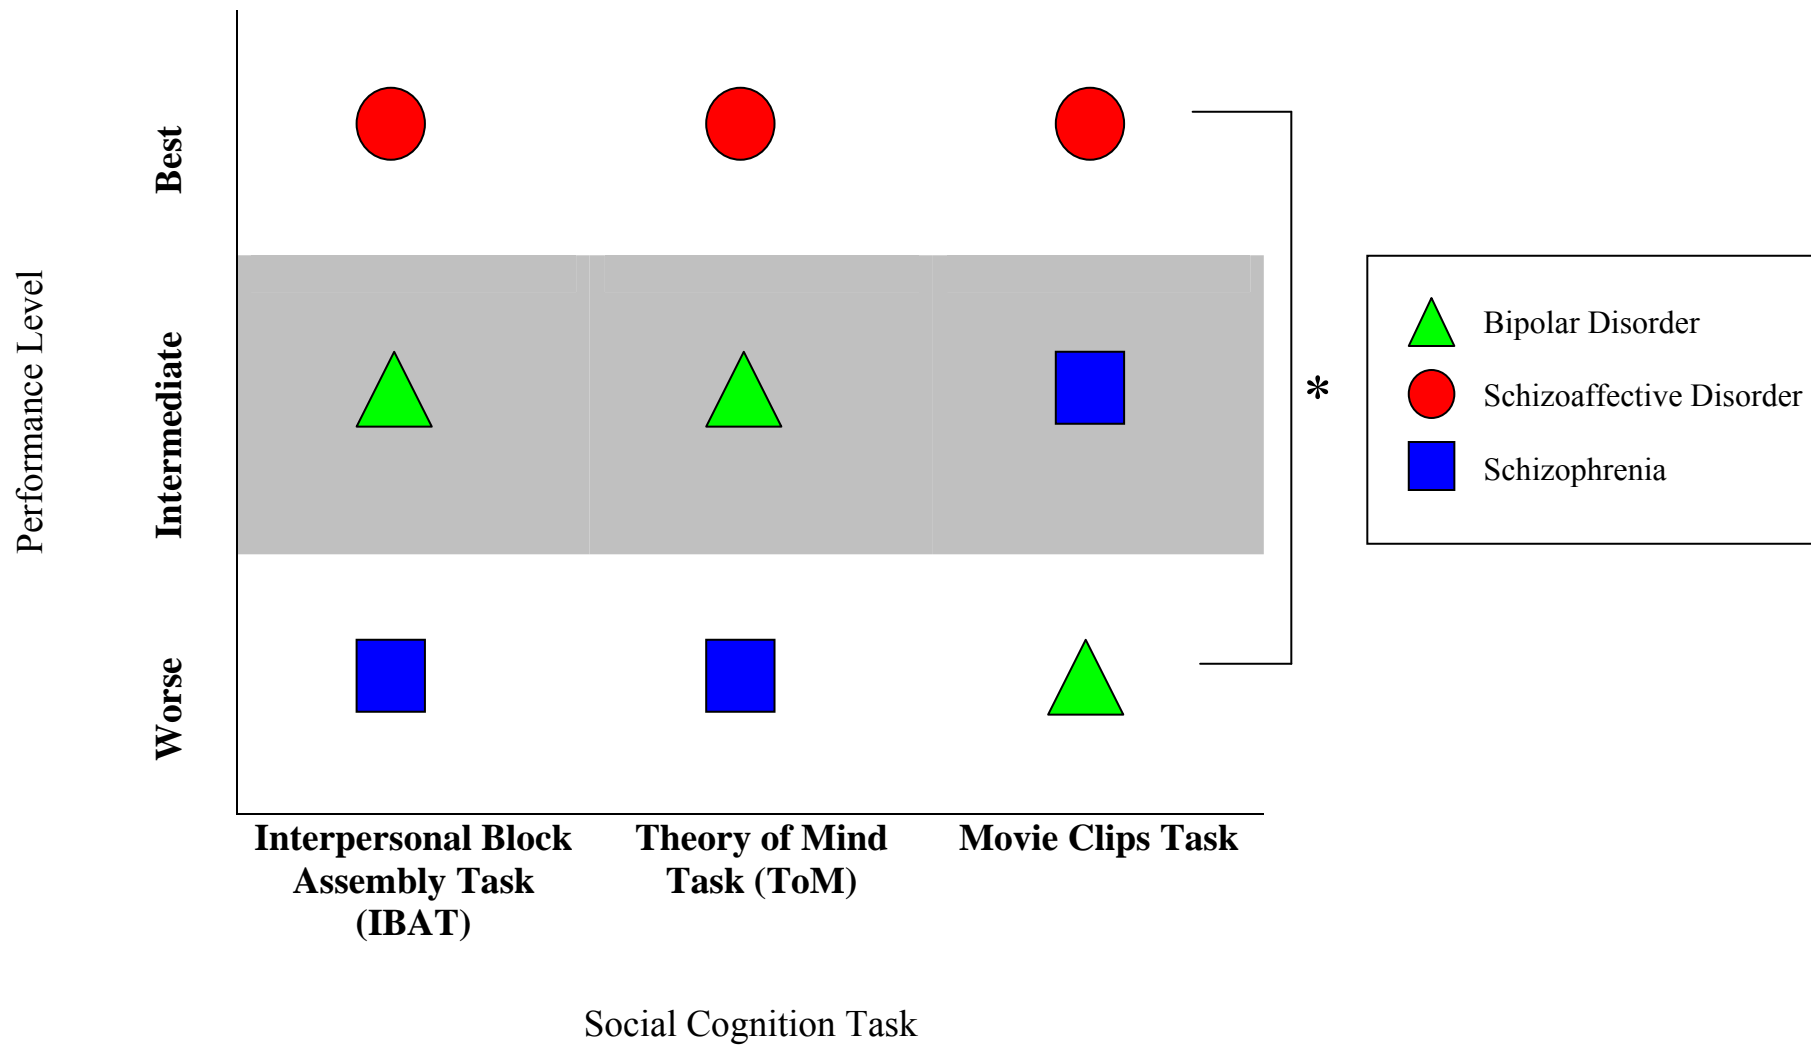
Performance Level

Best

Intermediate

Worse

*

Bipolar Disorder

Schizoaffective Disorder

Schizophrenia

Interpersonal Block Assembly Task (IBAT)

Theory of Mind Task (ToM)

Movie Clips Task

Social Cognition Task